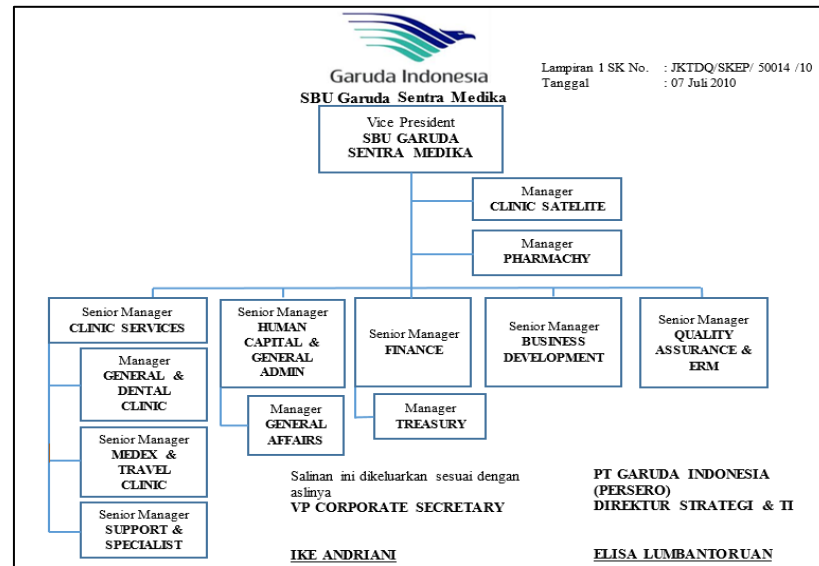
Garuda Indonesia
SBU Garuda Sentra Medika

Lampiran 1 SK No. : JKTDQ/SKEP/ 50014 /10
Tanggal : 07 Juli 2010

Vice President
SBU GARUDA SENTRA MEDIKA

Manager
CLINIC SATELITE

Manager
PHARMACHY

Senior Manager
CLINIC SERVICES

Manager
GENERAL & DENTAL CLINIC

Senior Manager
MEDEX & TRAVEL CLINIC

Senior Manager
SUPPORT & SPECIALIST

Senior Manager
HUMAN CAPITAL & GENERAL ADMIN

Manager
GENERAL AFFAIRS

Senior Manager
FINANCE

Manager
TREASURY

Senior Manager
BUSINESS DEVELOPMENT

Senior Manager
QUALITY ASSURANCE & ERM

Salinan ini dikeluarkan sesuai dengan aslinya
VP CORPORATE SECRETARY

IKE ANDRIANI

PT GARUDA INDONESIA (PERSERO)
DIREKTUR STRATEGI & TI

ELISA LUMBANTORUAN